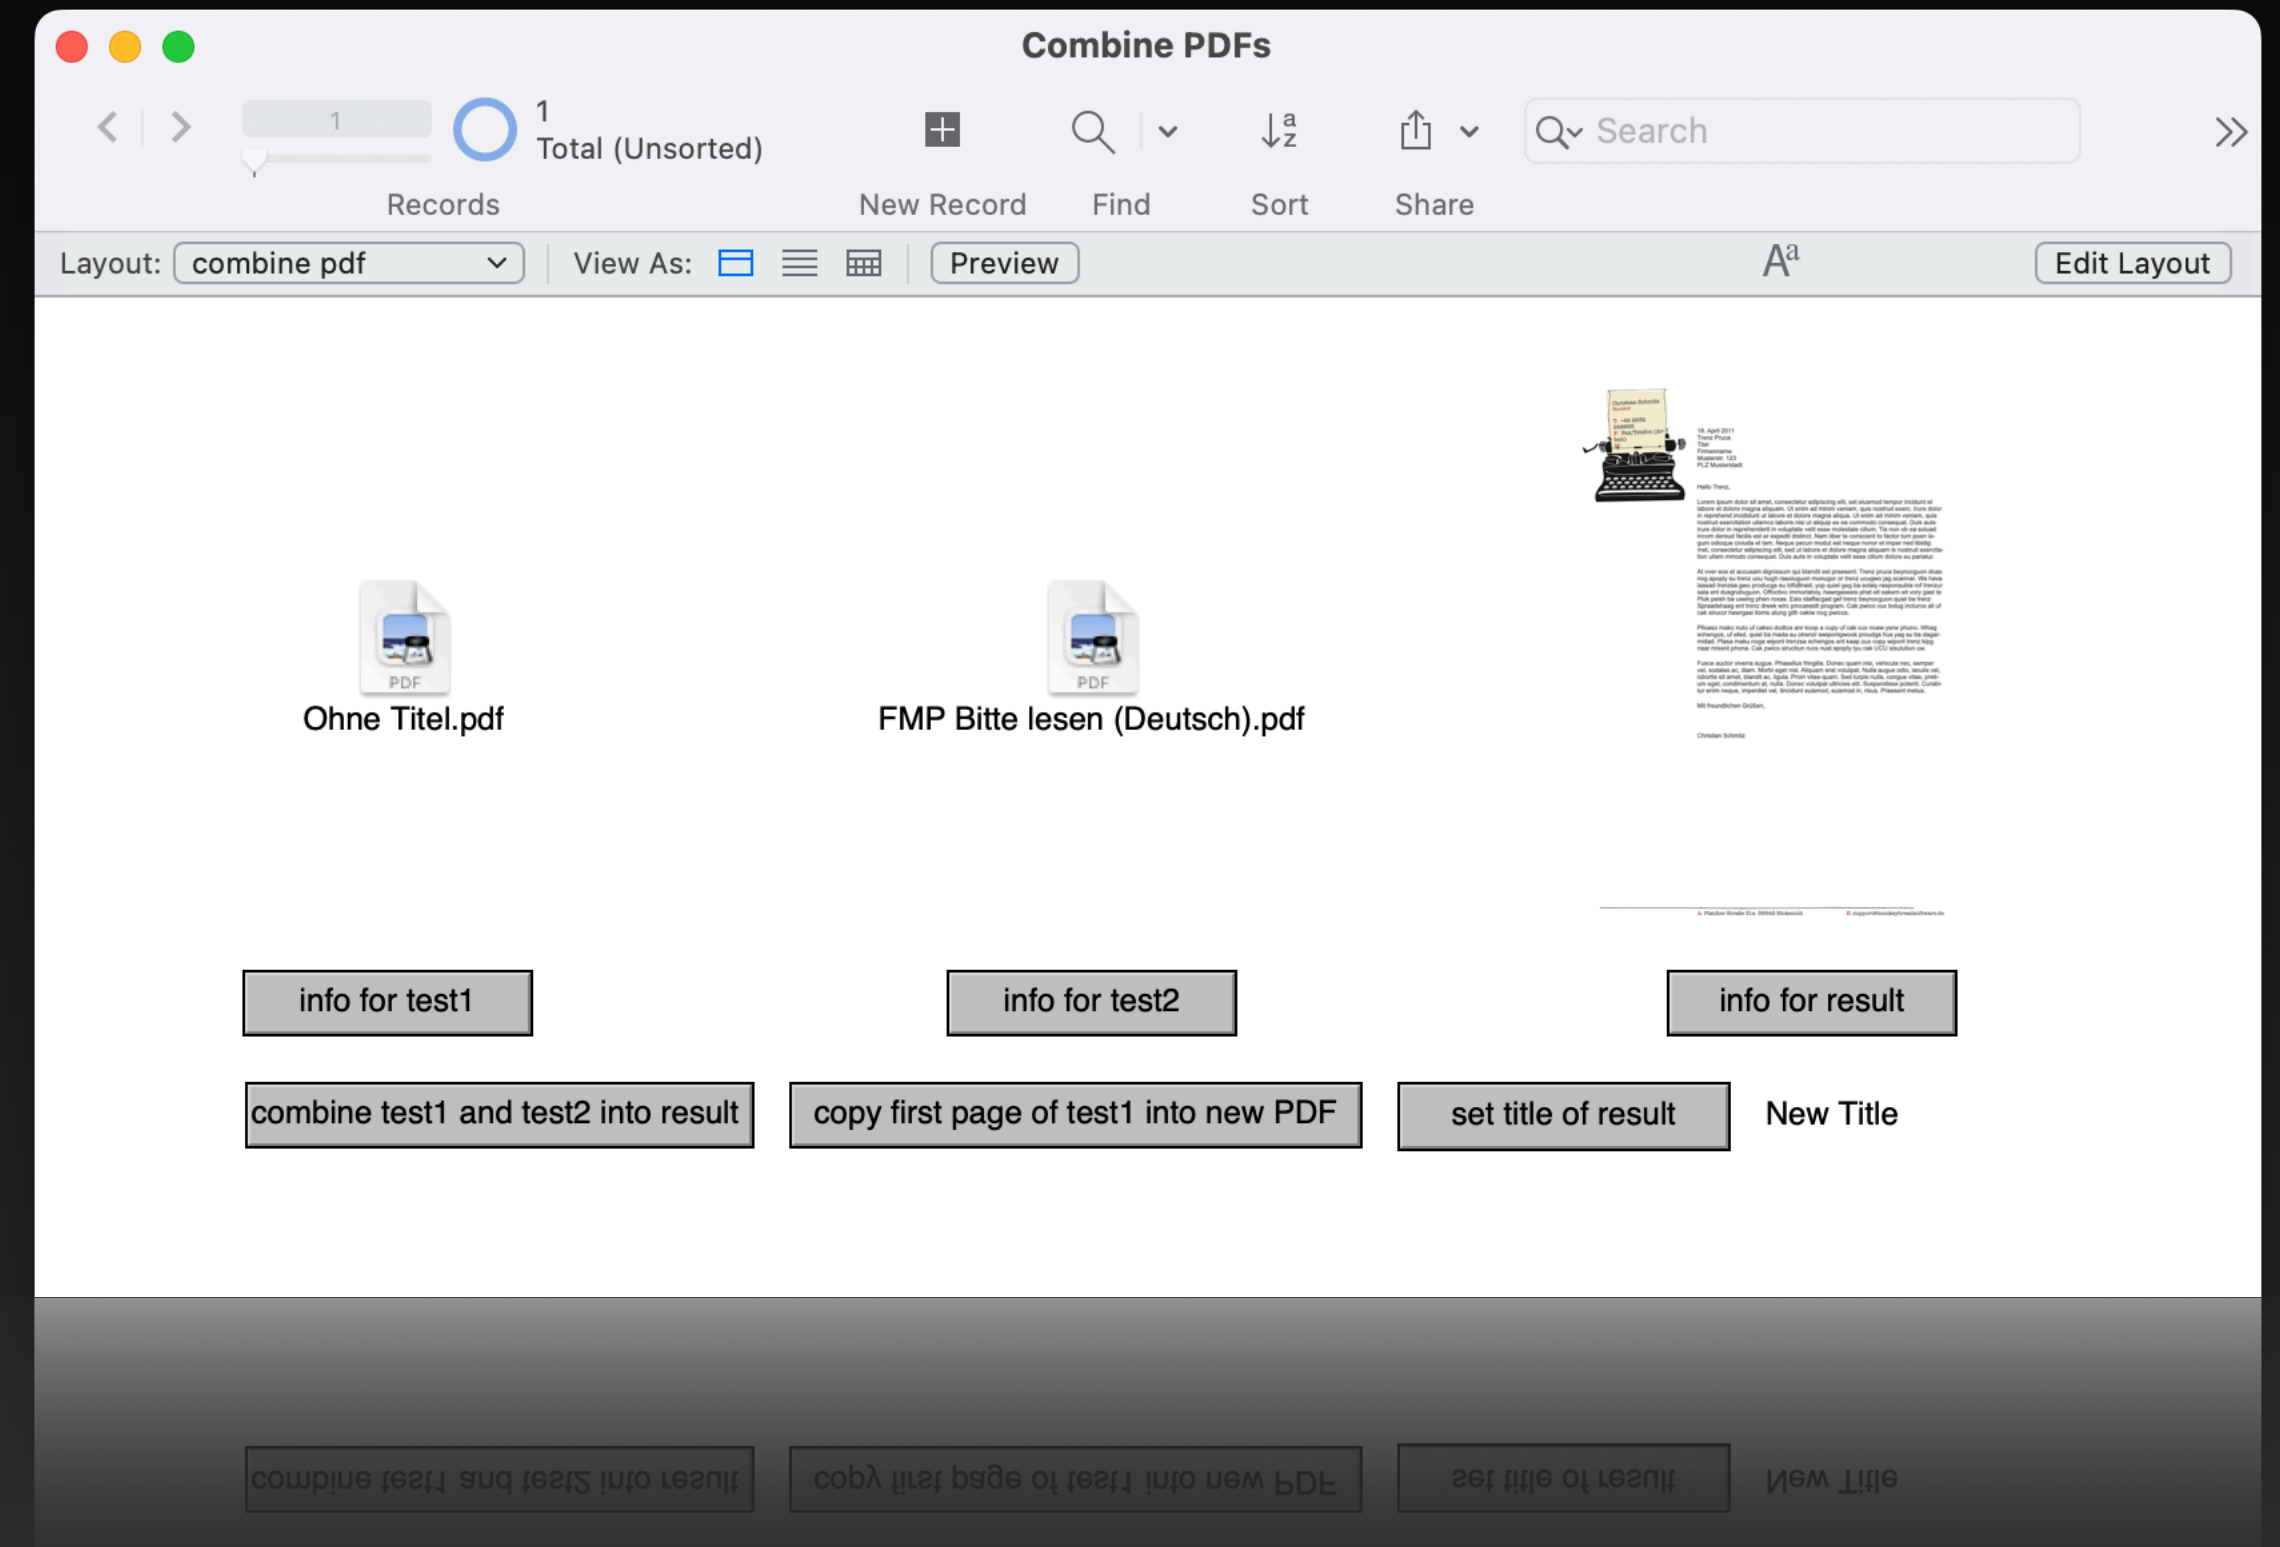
Combine PDFs

1

1
Total (Unsorted)

Records

New Record

Find

Sort

Share

Search

Layout: combine pdf

View As:

Preview

Edit Layout

PDF
Ohne Titel.pdf

PDF
FMP Bitte lesen (Deutsch).pdf

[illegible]

info for test1

info for test2

info for result

combine test1 and test2 into result

copy first page of test1 into new PDF

set title of result

New Title